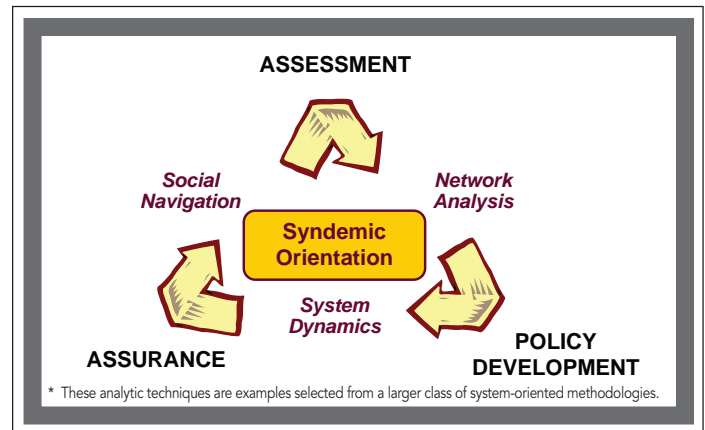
ASSESSMENT

Social Navigation

Network Analysis

Syndemic Orientation

System Dynamics

ASSURANCE

POLICY DEVELOPMENT

* These analytic techniques are examples selected from a larger class of system-oriented methodologies.